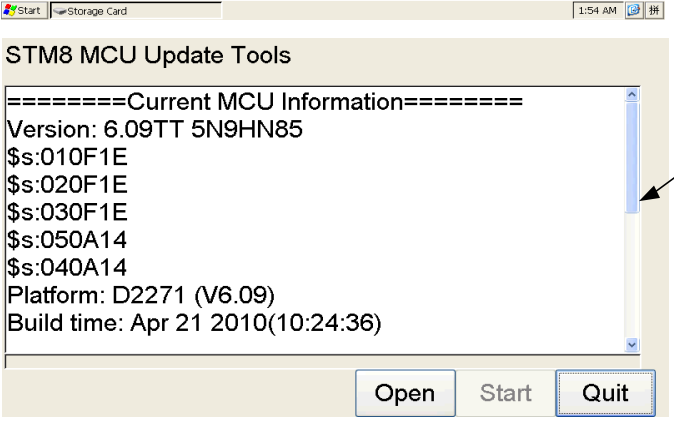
Start Storage Card 1:54 AM 拼

STM8 MCU Update Tools

========Current MCU Information========
Version: 6.09TT 5N9HN85
\$s:010F1E
\$s:020F1E
\$s:030F1E
\$s:050A14
\$s:040A14
Platform: D2271 (V6.09)
Build time: Apr 21 2010(10:24:36)

Open Start Quit